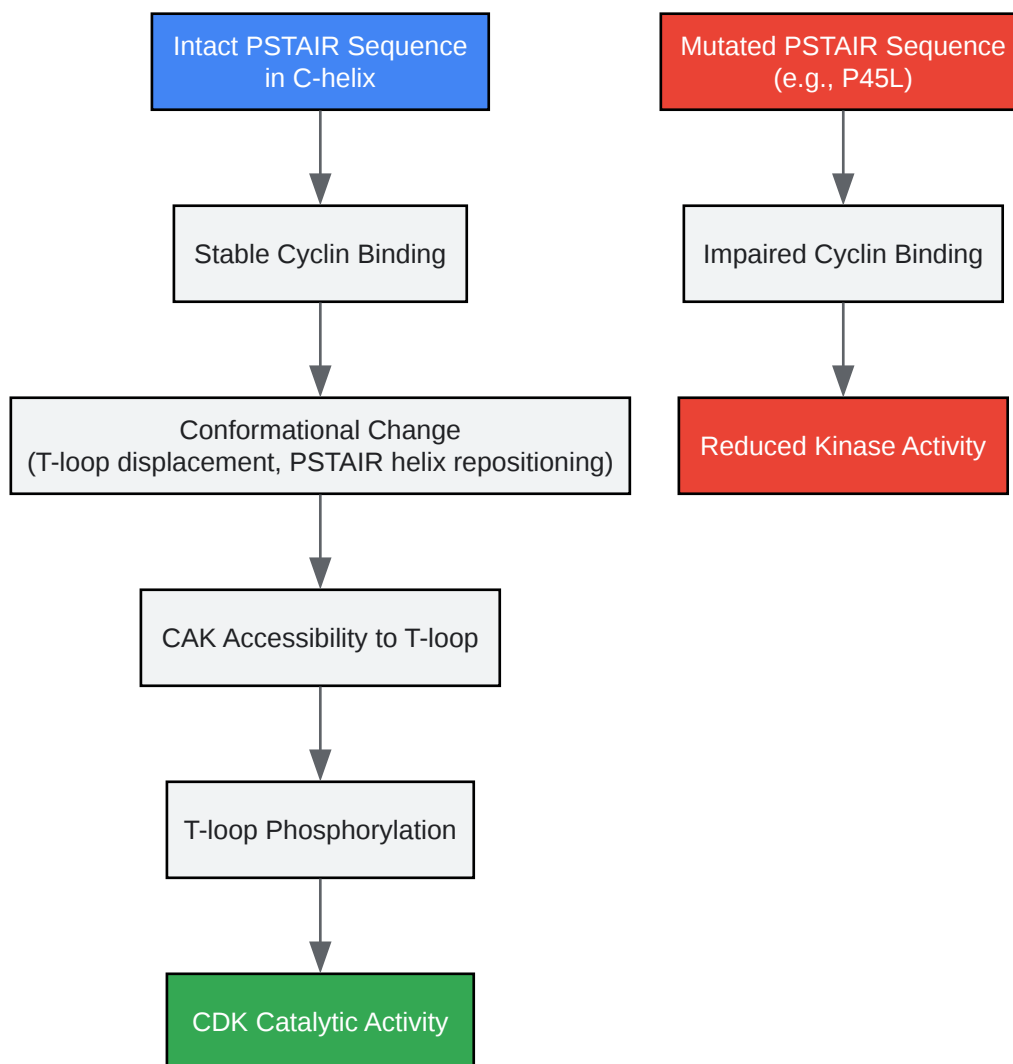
Intact PSTAIR Sequence in C-helix

Stable Cyclin Binding

Conformational Change
(T-loop displacement, PSTAIR helix repositioning)

CAK Accessibility to T-loop

T-loop Phosphorylation

CDK Catalytic Activity

Mutated PSTAIR Sequence (e.g., P45L)

Impaired Cyclin Binding

Reduced Kinase Activity